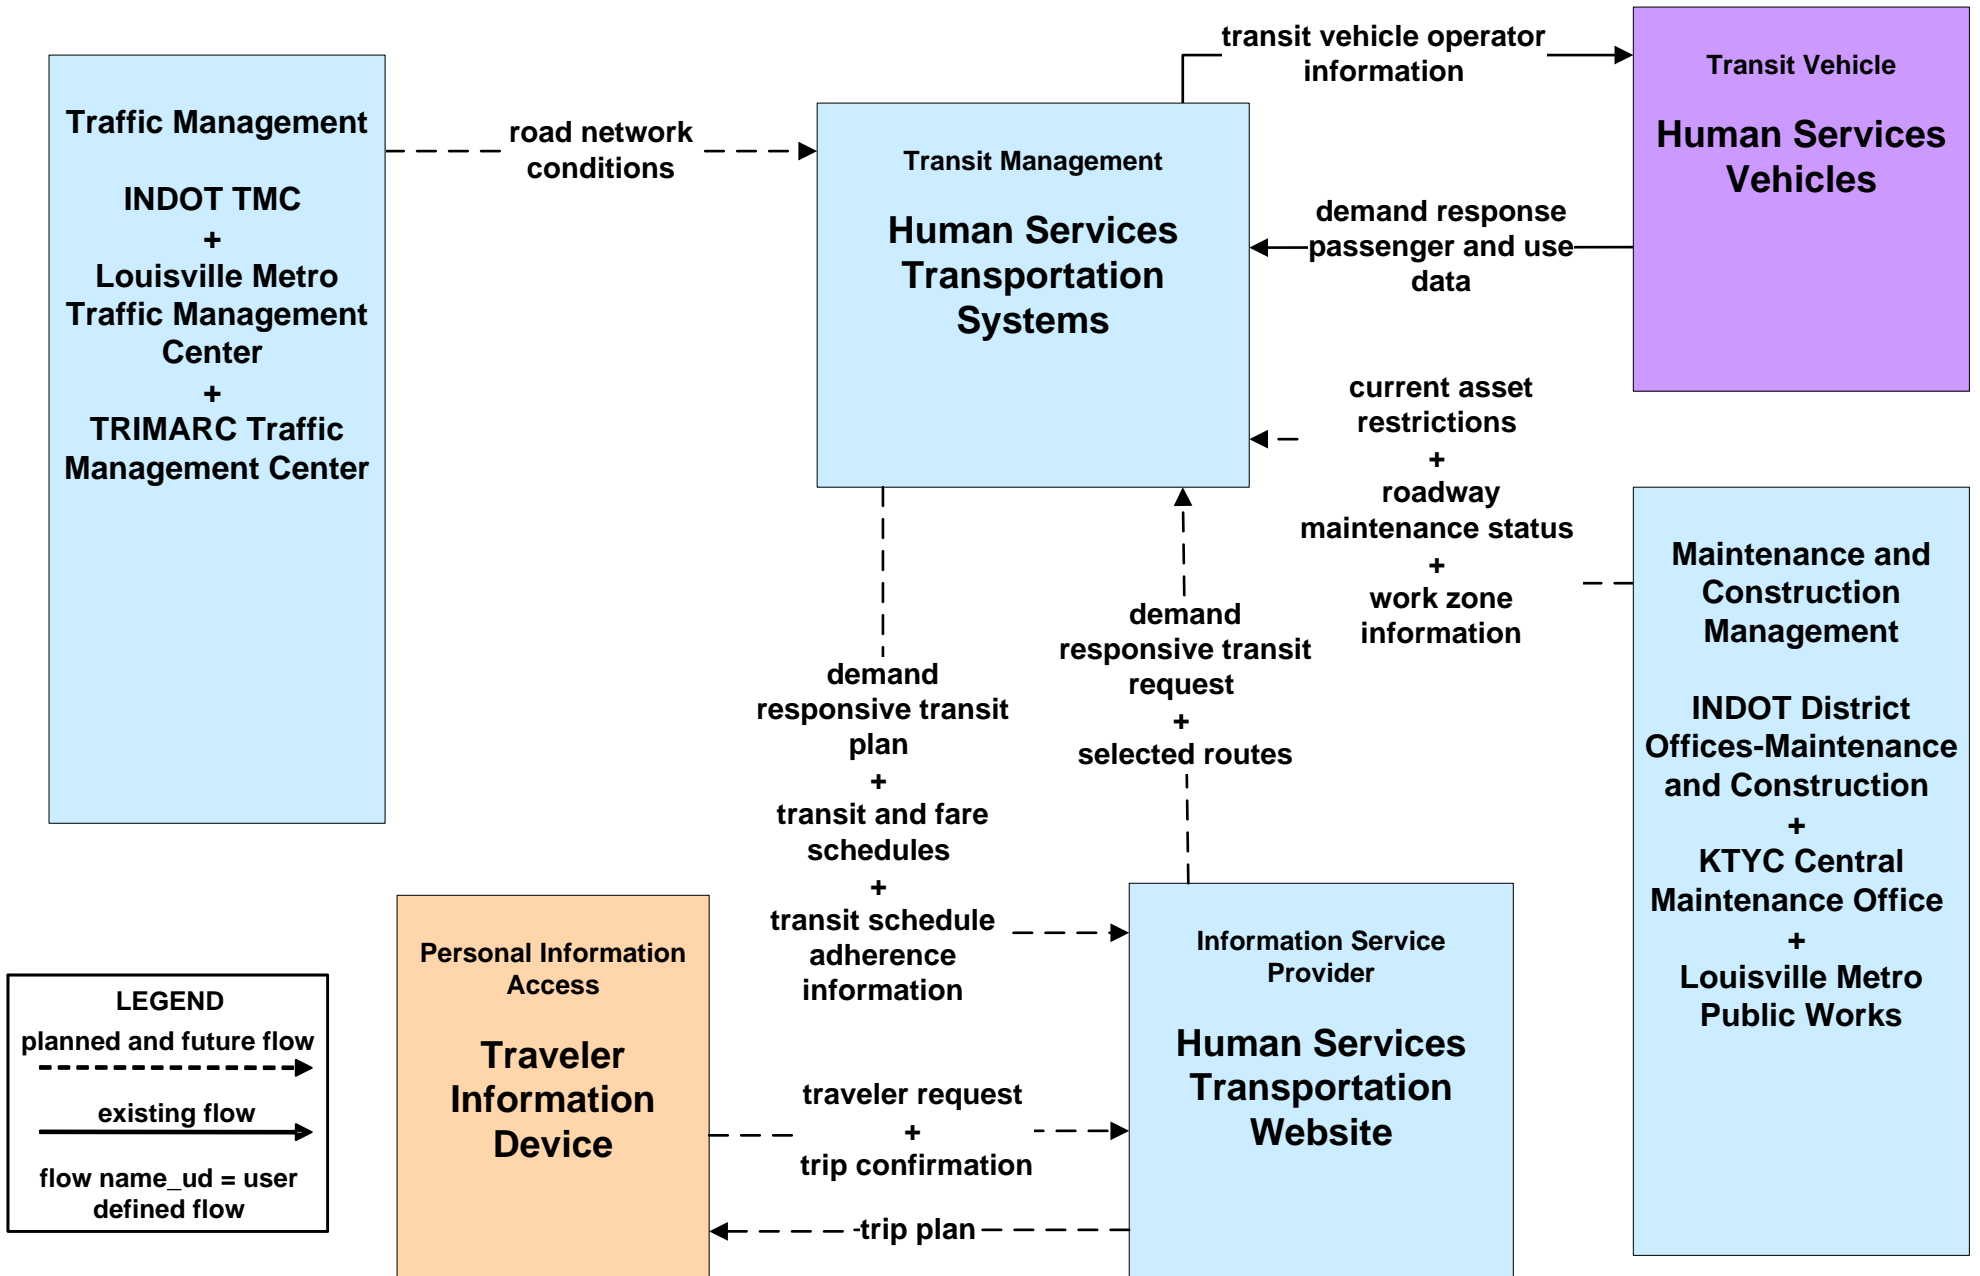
Traffic Management

INDOT TMC
+
Louisville Metro Traffic Management Center
+
TRIMARC Traffic Management Center

road network conditions

Transit Management

Human Services Transportation Systems

transit vehicle operator information

Transit Vehicle

Human Services Vehicles

demand response passenger and use data

current asset restrictions
+
roadway maintenance status
+
work zone information

Maintenance and Construction Management

INDOT District Offices-Maintenance and Construction
+
KTYC Central Maintenance Office
+
Louisville Metro Public Works

demand responsive transit plan
+
transit and fare schedules
+
transit schedule adherence information

demand responsive transit request
+
selected routes

Personal Information Access

Traveler Information Device

Information Service Provider

Human Services Transportation Website

traveler request
+
trip confirmation

trip plan

LEGEND
planned and future flow
existing flow
flow name_ud = user defined flow